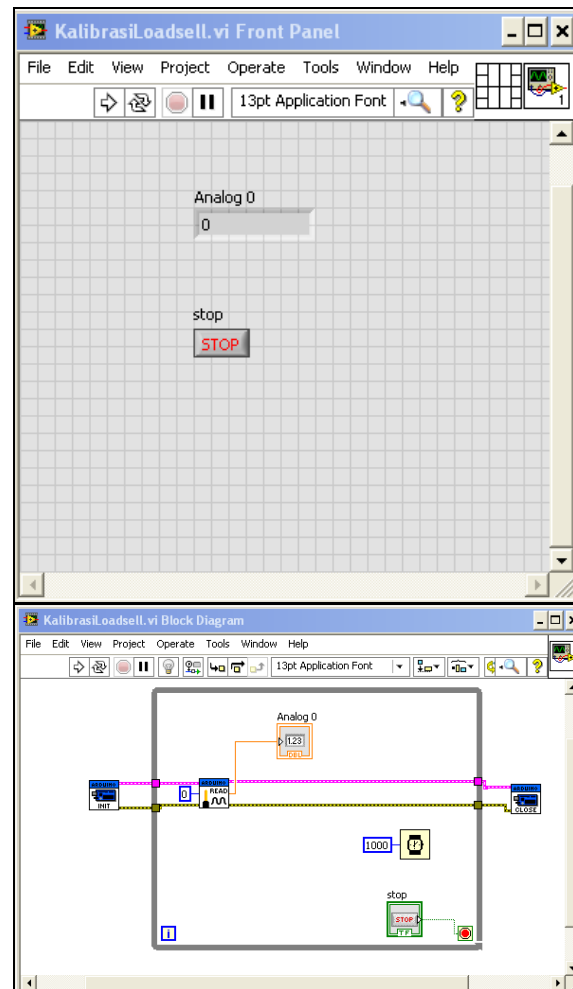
KalibrasiLoadsell.vi Front Panel

File Edit View Project Operate Tools Window Help

13pt Application Font

Analog 0

0

stop

STOP

KalibrasiLoadsell.vi Block Diagram

File Edit View Project Operate Tools Window Help

13pt Application Font

Analog 0

123

INIT

0

READ

CLOSE

1000

stop

STOP

i